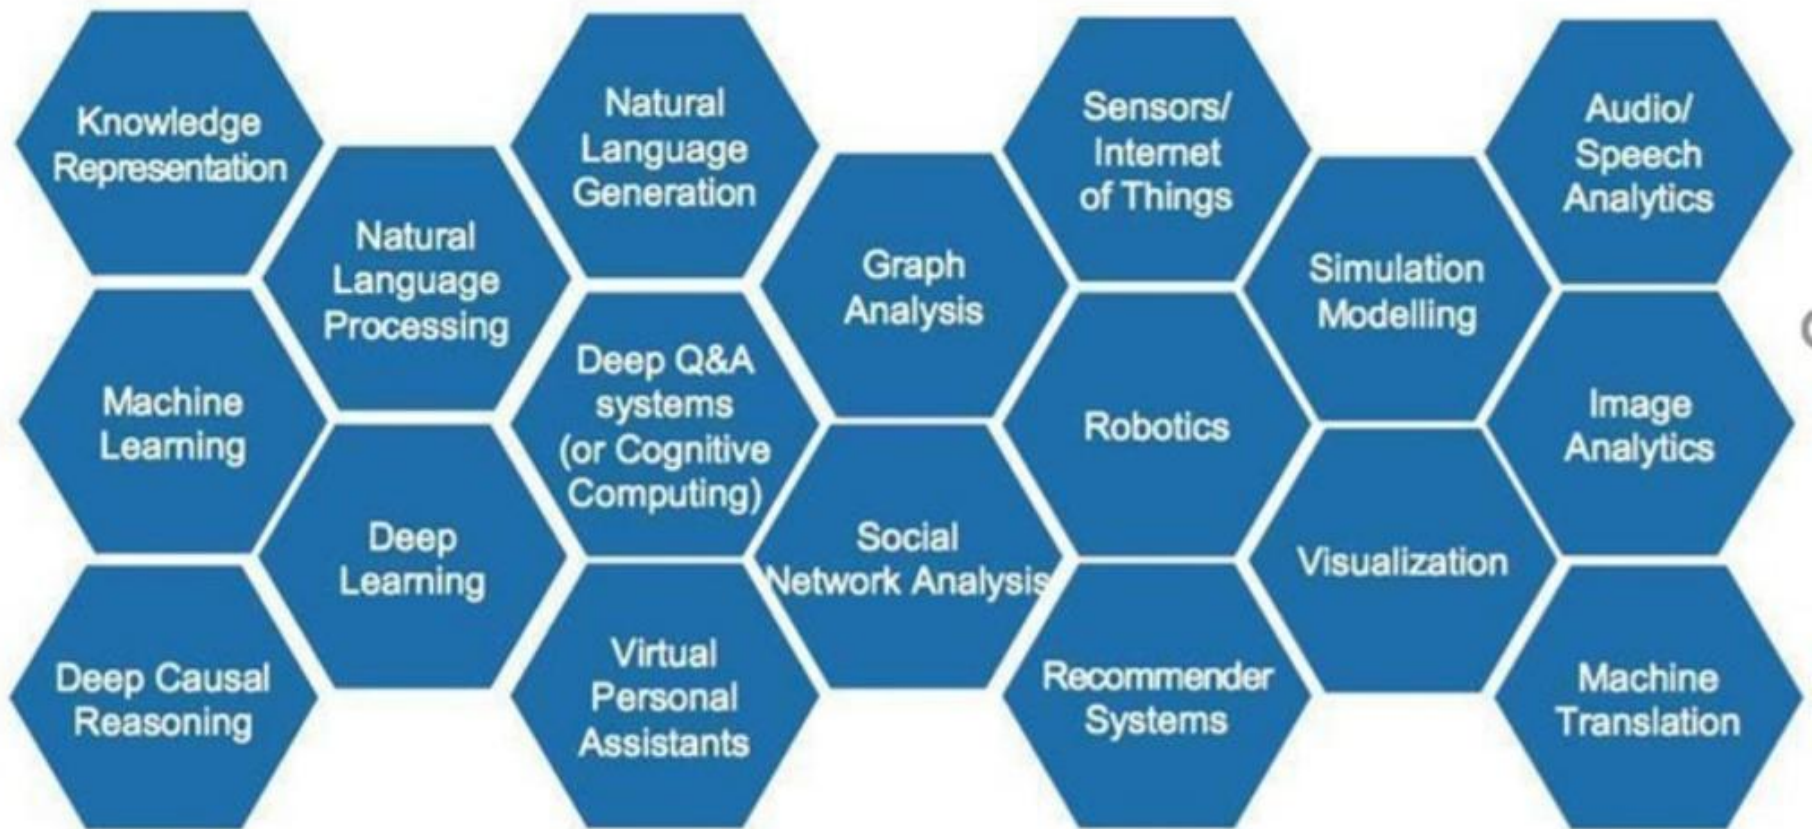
Knowledge Representation

Machine Learning

Deep Causal Reasoning

Natural Language Processing

Deep Learning

Natural Language Generation

Deep Q&A systems (or Cognitive Computing)

Virtual Personal Assistants

Graph Analysis

Social Network Analysis

Sensors/ Internet of Things

Robotics

Recommender Systems

Simulation Modelling

Visualization

Audio/ Speech Analytics

Image Analytics

Machine Translation